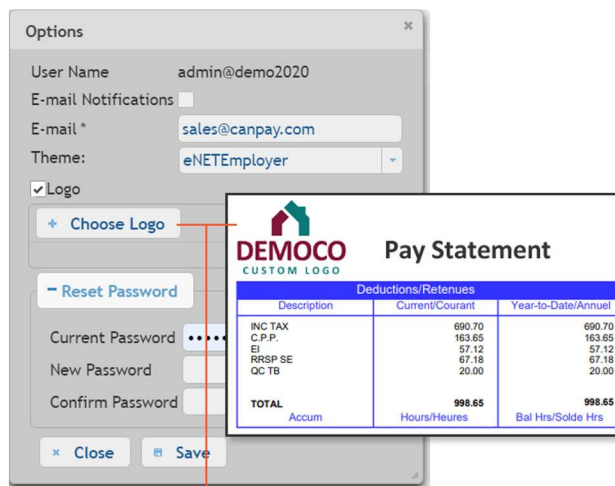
Options ×

User Name admin@demo2020

E-mail Notifications

E-mail * sales@canpay.com

Theme: eNETEmployer

Logo

+ Choose Logo

− Reset Password

Current Password ••••

New Password

Confirm Password

× Close Save

DEMOCO
CUSTOM LOGO

Pay Statement

| Deductions/Retenues | | |
|---|---|---|
| Description | Current/Courant | Year-to-Date/Annuel |
| INC TAX<br>C.P.P.<br>EI<br>RRSP SE<br>QC TB | 690.70<br>163.65<br>57.12<br>67.18<br>20.00 | 690.70<br>163.65<br>57.12<br>67.18<br>20.00 |
| TOTAL | 998.65 | 998.65 |
| Accum | Hours/Heures | Bal Hrs/Solde Hrs |